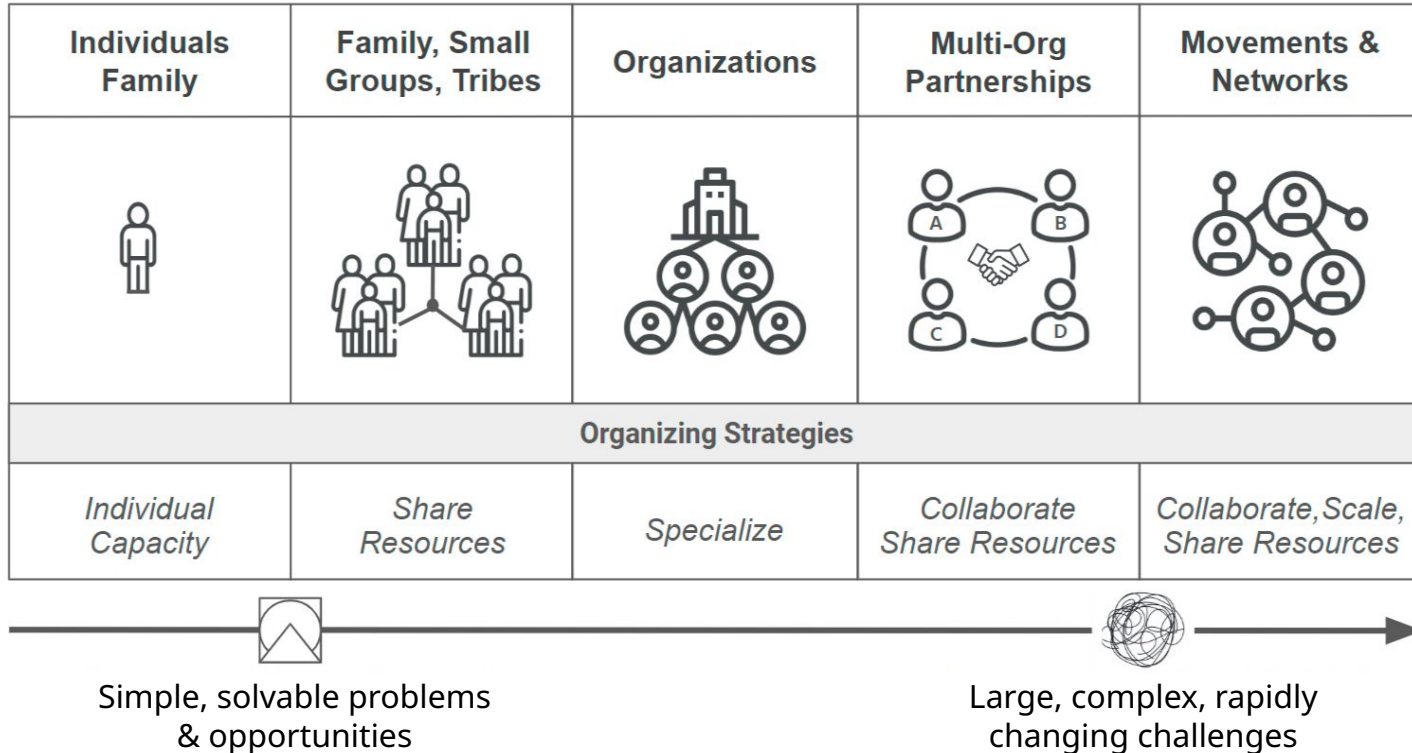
| Individuals Family | Family, Small Groups, Tribes | Organizations | Multi-Org Partnerships | Movements & Networks |
|---|---|---|---|---|
| | | | A B C D | |
| Organizing Strategies | | | | |
| *Individual Capacity* | *Share Resources* | *Specialize* | *Collaborate Share Resources* | *Collaborate,Scale, Share Resources* |

Simple, solvable problems & opportunities

Large, complex, rapidly changing challenges